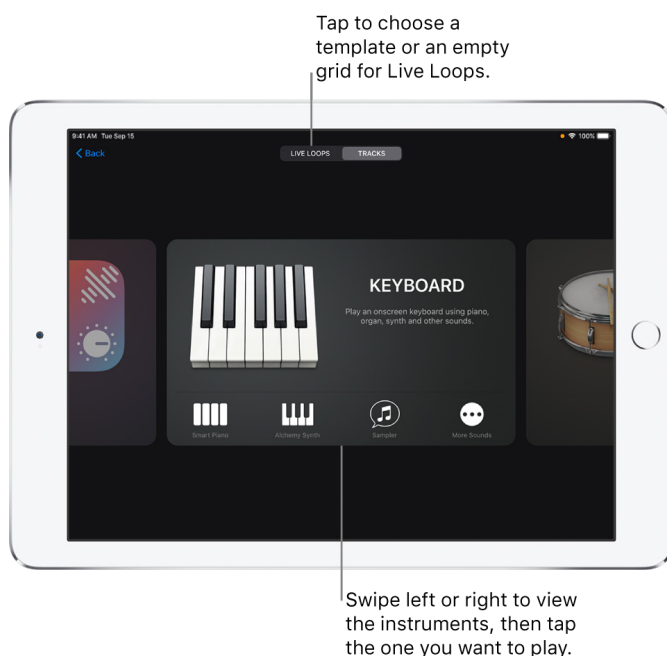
Tap to choose a template or an empty grid for Live Loops.

9:41 AM Tue Sep 15

100%

Back

LIVE LOOPS

TRACKS

KEYBOARD

Play an onscreen keyboard using piano, organ, synth and other sounds.

Smart Piano

Alchemy Synth

Sampler

More Sounds

Swipe left or right to view the instruments, then tap the one you want to play.